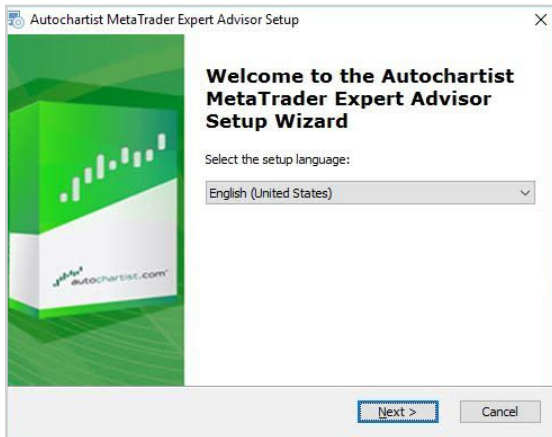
Autochartist MetaTrader Expert Advisor Setup

×

Welcome to the Autochartist MetaTrader Expert Advisor Setup Wizard

Select the setup language:

English (United States)

autochartist.com

Next >

Cancel